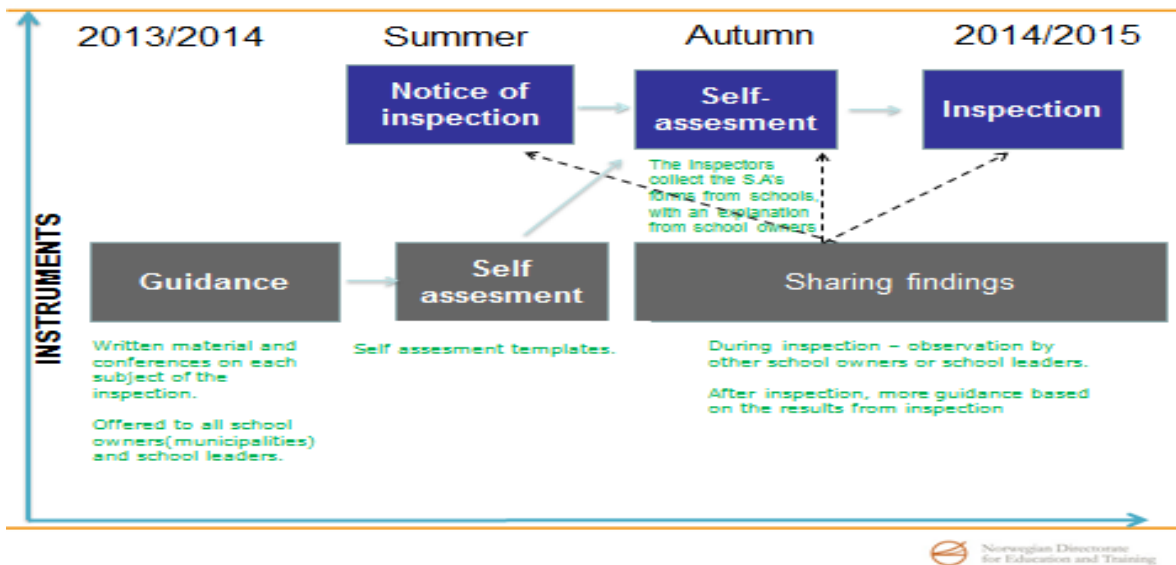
2013/2014

Summer

Autumn

2014/2015

Notice of inspection

Self-assesment

Inspection

The Inspectors collect the S.A's forms from schools, with an explanation from school owners

INSTRUMENTS

Guidance

Self assesment

Sharing findings

Written material and conferences on each subject of the inspection.

Offered to all school owners(municipalities) and school leaders.

Self assesment templates.

During inspection – observation by other school owners or school leaders.

After inspection, more guidance based on the results from inspection

Norwegian Directorate for Education and Training